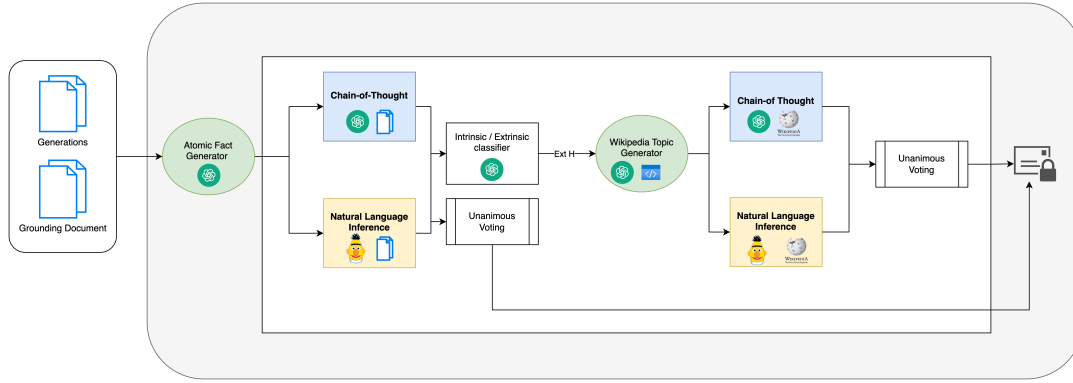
Generations

Grounding Document

Atomic Fact Generator

Chain-of-Thought

Natural Language Inference

Intrinsic / Extrinsic classifier

Unanimous Voting

Ext H

Wikipedia Topic Generator

Chain-of Thought

Natural Language Inference

Unanimous Voting